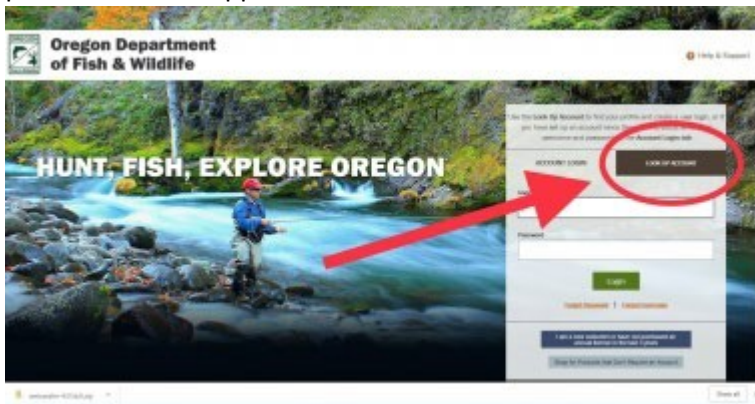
Oregon Department of Fish & Wildlife

Help & Support

HUNT, FISH, EXPLORE OREGON

Use the Look Up Account to find your profile and create a user login, or if you have set up an account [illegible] Account Login tab.

ACCOUNT LOGIN

LOOK UP ACCOUNT

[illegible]

Password

Login

Forgot Password | Forgot Username

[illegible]

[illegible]

Show all